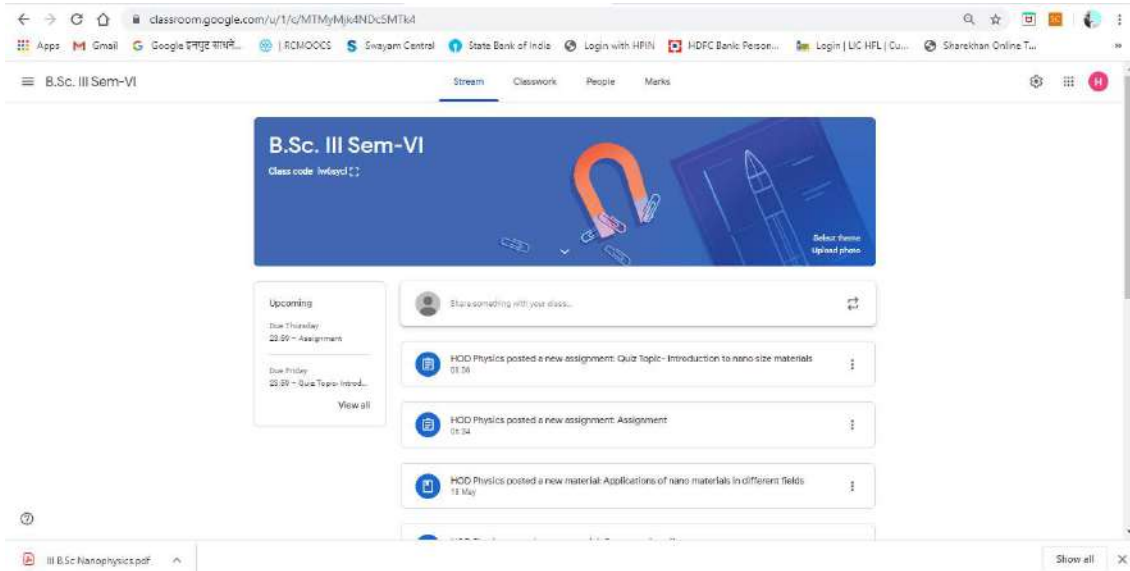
classroom.google.com/u/1/c/MTMyMjk4NDcSMTk4

Apps Gmail Google इनपुट साधने... | RCMOOCS Swayam Central State Bank of India Login with HFIN HDFC Bank Person... Login | LIC HFL | Cu... Sharekhan Online T...

B.Sc. III Sem-VI

Stream Classwork People Marks

B.Sc. III Sem-VI

Class code lw6aycl

Select theme
Upload photo

Upcoming

Due Thursday
23:59 – Assignment

Due Friday
23:59 – Quiz Topic- Introd...

View all

Share something with your class...

HOD Physics posted a new assignment: Quiz Topic- Introduction to nano size materials
01:36

HOD Physics posted a new assignment: Assignment
01:34

HOD Physics posted a new material: Applications of nano materials in different fields
18 May

III B.Sc Nanophysics.pdf

Show all